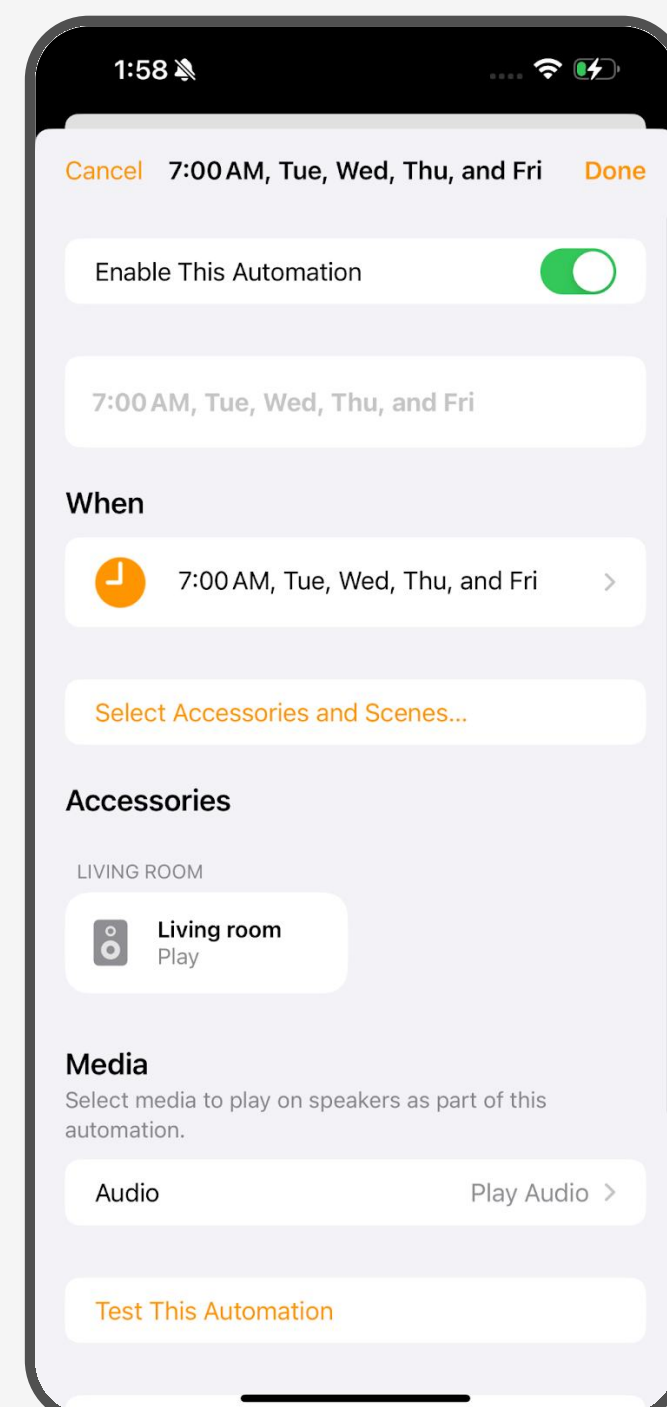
1:58

Cancel 7:00 AM, Tue, Wed, Thu, and Fri Done

Enable This Automation

7:00 AM, Tue, Wed, Thu, and Fri

When

7:00 AM, Tue, Wed, Thu, and Fri

Select Accessories and Scenes...

Accessories

LIVING ROOM

Living room
Play

Media

Select media to play on speakers as part of this automation.

Audio Play Audio

Test This Automation